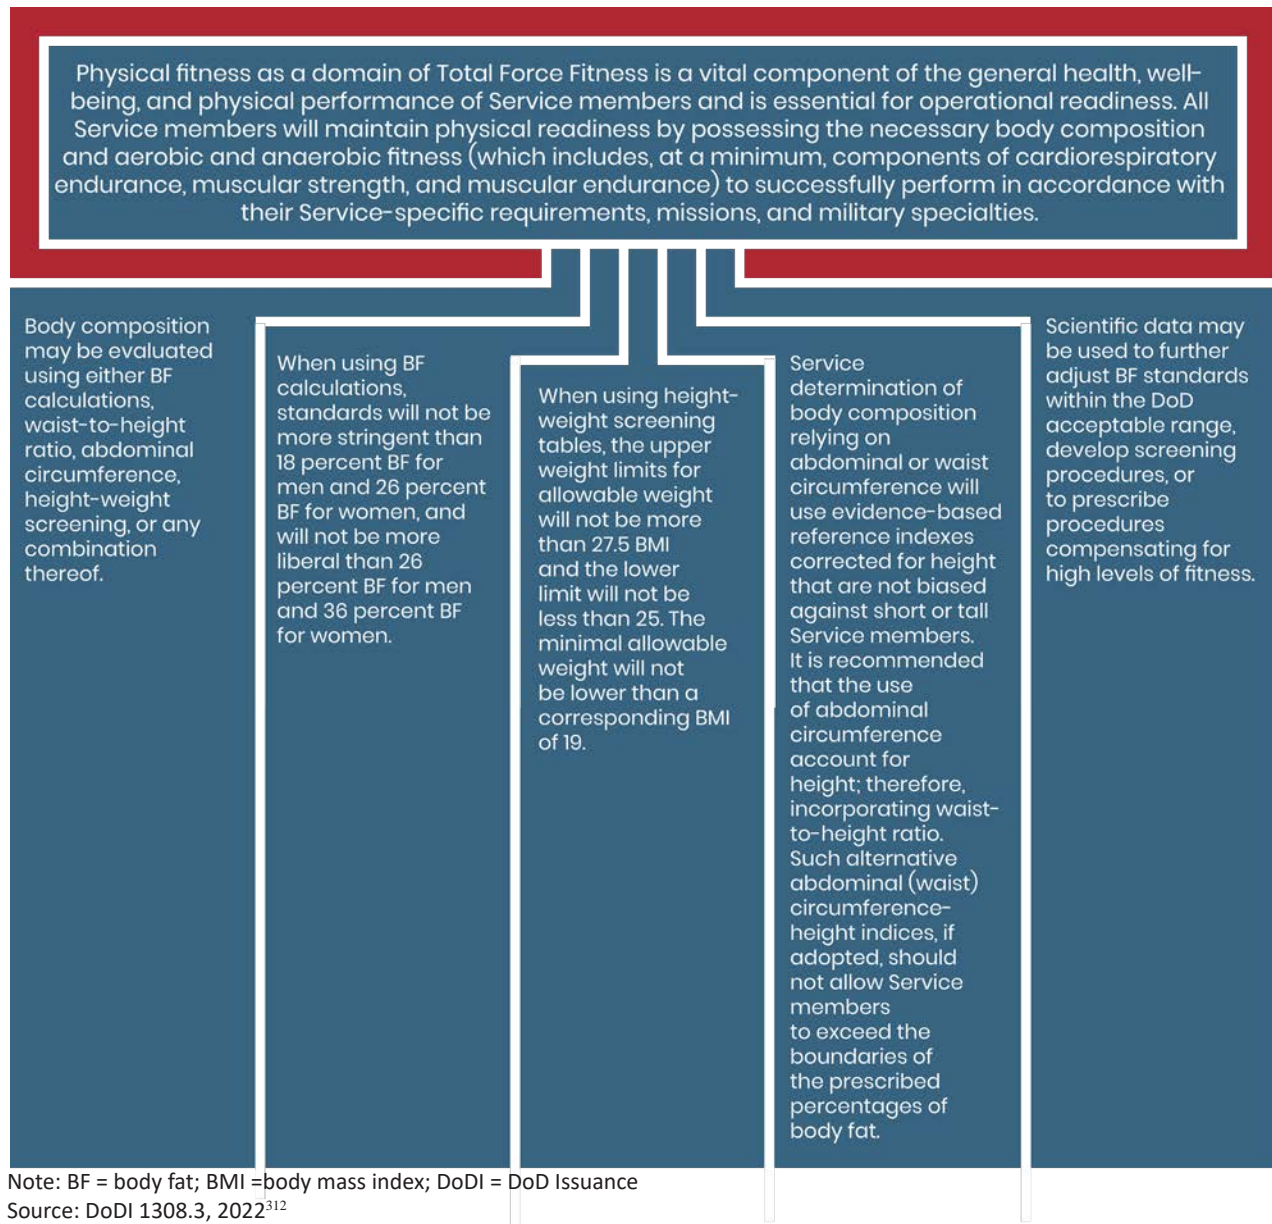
Physical fitness as a domain of Total Force Fitness is a vital component of the general health, well-being, and physical performance of Service members and is essential for operational readiness. All Service members will maintain physical readiness by possessing the necessary body composition and aerobic and anaerobic fitness (which includes, at a minimum, components of cardiorespiratory endurance, muscular strength, and muscular endurance) to successfully perform in accordance with their Service-specific requirements, missions, and military specialties.

Body composition may be evaluated using either BF calculations, waist-to-height ratio, abdominal circumference, height-weight screening, or any combination thereof.

When using BF calculations, standards will not be more stringent than 18 percent BF for men and 26 percent BF for women, and will not be more liberal than 26 percent BF for men and 36 percent BF for women.

When using height-weight screening tables, the upper weight limits for allowable weight will not be more than 27.5 BMI and the lower limit will not be less than 25. The minimal allowable weight will not be lower than a corresponding BMI of 19.

Service determination of body composition relying on abdominal or waist circumference will use evidence-based reference indexes corrected for height that are not biased against short or tall Service members. It is recommended that the use of abdominal circumference account for height; therefore, incorporating waist-to-height ratio. Such alternative abdominal (waist) circumference-height indices, if adopted, should not allow Service members to exceed the boundaries of the prescribed percentages of body fat.

Scientific data may be used to further adjust BF standards within the DoD acceptable range, develop screening procedures, or to prescribe procedures compensating for high levels of fitness.

Note: BF = body fat; BMI =body mass index; DoDI = DoD Issuance
Source: DoDI 1308.3, 2022$^{312}$